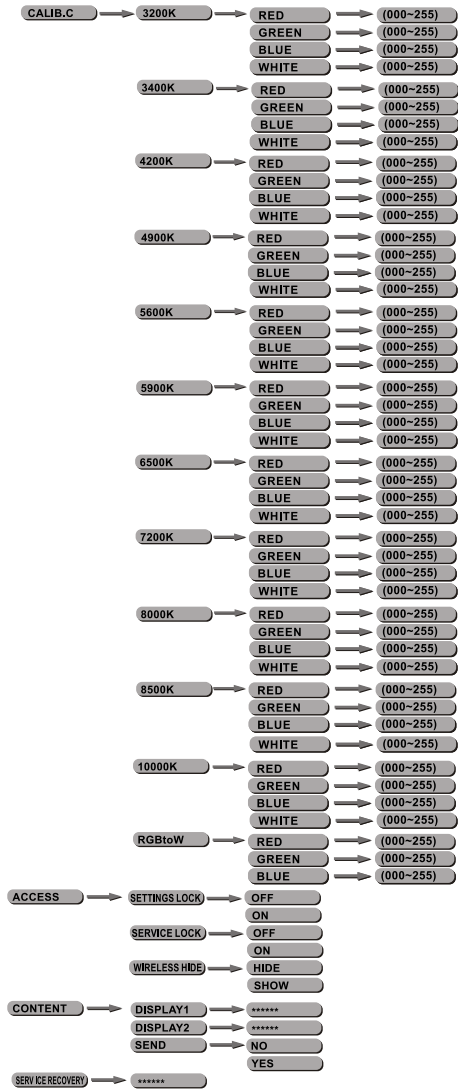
CALIB.C
3200K
RED (000~255)
GREEN (000~255)
BLUE (000~255)
WHITE (000~255)
3400K
RED (000~255)
GREEN (000~255)
BLUE (000~255)
WHITE (000~255)
4200K
RED (000~255)
GREEN (000~255)
BLUE (000~255)
WHITE (000~255)
4900K
RED (000~255)
GREEN (000~255)
BLUE (000~255)
WHITE (000~255)
5600K
RED (000~255)
GREEN (000~255)
BLUE (000~255)
WHITE (000~255)
5900K
RED (000~255)
GREEN (000~255)
BLUE (000~255)
WHITE (000~255)
6500K
RED (000~255)
GREEN (000~255)
BLUE (000~255)
WHITE (000~255)
7200K
RED (000~255)
GREEN (000~255)
BLUE (000~255)
WHITE (000~255)
8000K
RED (000~255)
GREEN (000~255)
BLUE (000~255)
WHITE (000~255)
8500K
RED (000~255)
GREEN (000~255)
BLUE (000~255)
WHITE (000~255)
10000K
RED (000~255)
GREEN (000~255)
BLUE (000~255)
WHITE (000~255)
RGBtoW
RED (000~255)
GREEN (000~255)
BLUE (000~255)
ACCESS
SETTINGS LOCK
OFF
ON
SERVICE LOCK
OFF
ON
WIRELESS HIDE
HIDE
SHOW
CONTENT
DISPLAY1 ******
DISPLAY2 ******
SEND
NO
YES
SERV ICE RECOVERY ******